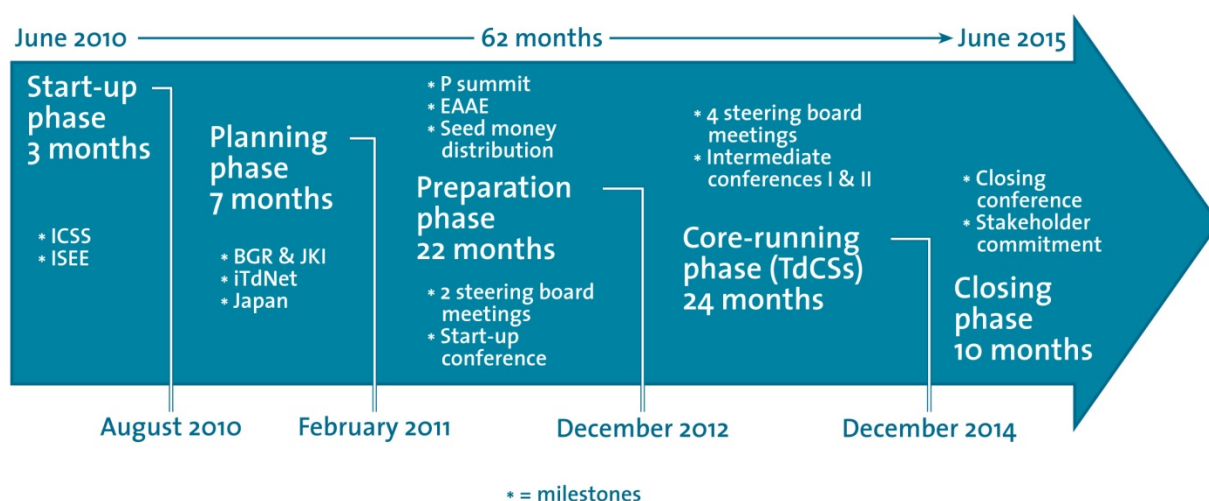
June 2010 — 62 months — June 2015

Start-up phase 3 months

* ICSS
* ISEE

Planning phase 7 months

* BGR & JKI
* iTdNet
* Japan

* P summit
* EAAE
* Seed money distribution

Preparation phase 22 months

* 2 steering board meetings
* Start-up conference

* 4 steering board meetings
* Intermediate conferences I & II

Core-running phase (TdCSs) 24 months

* Closing conference
* Stakeholder commitment

Closing phase 10 months

August 2010

February 2011

December 2012

December 2014

* = milestones